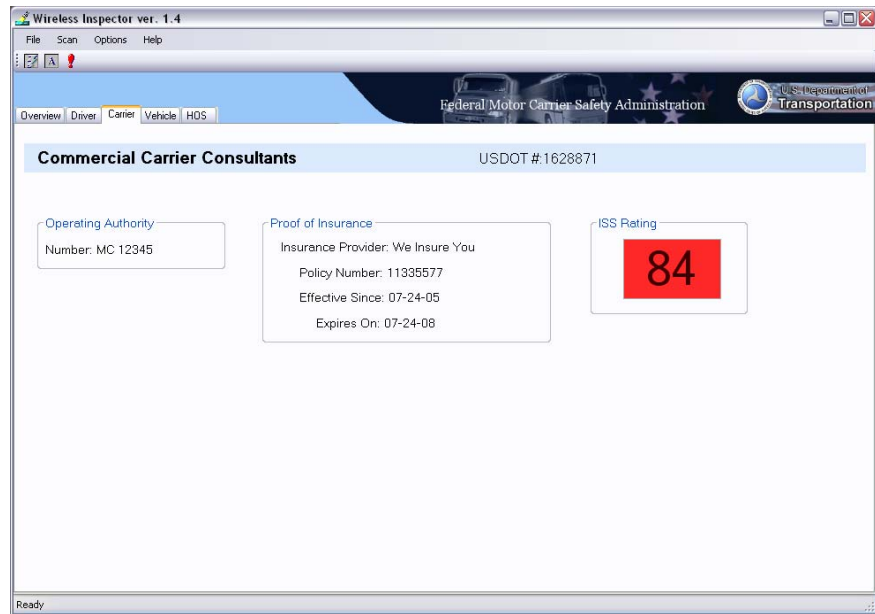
Wireless Inspector ver. 1.4

File Scan Options Help

Overview Driver Carrier Vehicle HOS

Federal Motor Carrier Safety Administration

U.S. Department of Transportation

Commercial Carrier Consultants

USDOT #:1628871

Operating Authority
Number: MC 12345

Proof of Insurance
Insurance Provider: We Insure You
Policy Number: 11335577
Effective Since: 07-24-05
Expires On: 07-24-08

ISS Rating
84

Ready